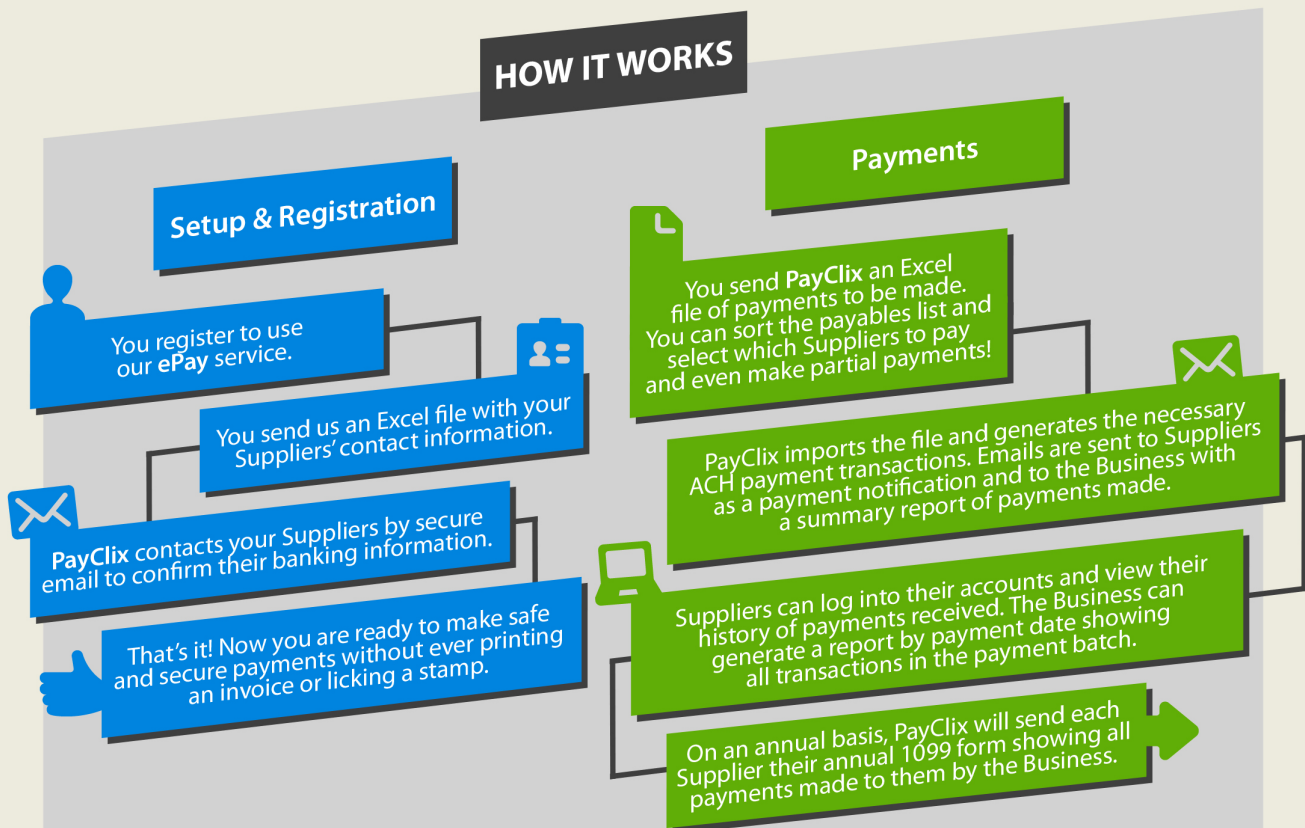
HOW IT WORKS

Setup & Registration

You register to use our ePay service.

You send us an Excel file with your Suppliers' contact information.

PayClix contacts your Suppliers by secure email to confirm their banking information.

That's it! Now you are ready to make safe and secure payments without ever printing an invoice or licking a stamp.

Payments

You send PayClix an Excel file of payments to be made. You can sort the payables list and select which Suppliers to pay and even make partial payments!

PayClix imports the file and generates the necessary ACH payment transactions. Emails are sent to Suppliers as a payment notification and to the Business with a summary report of payments made.

Suppliers can log into their accounts and view their history of payments received. The Business can generate a report by payment date showing all transactions in the payment batch.

On an annual basis, PayClix will send each Supplier their annual 1099 form showing all payments made to them by the Business.